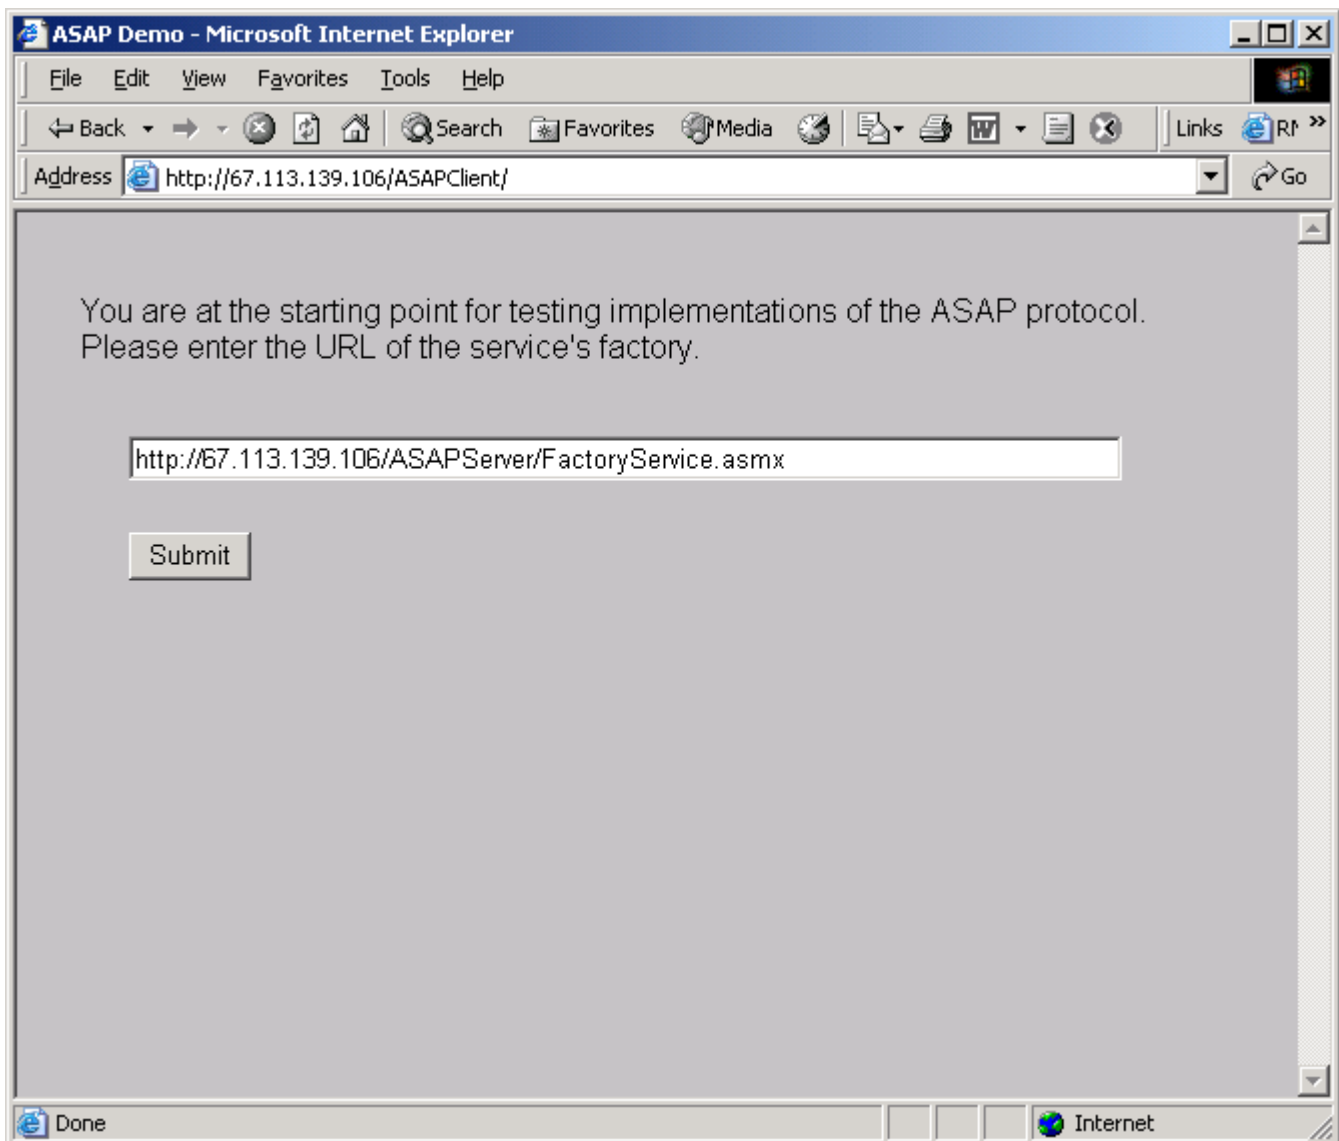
ASAP Demo - Microsoft Internet Explorer

File Edit View Favorites Tools Help

Back Search Favorites Media Links RI »

Address http://67.113.139.106/ASAPClient/ Go

You are at the starting point for testing implementations of the ASAP protocol. Please enter the URL of the service's factory.

http://67.113.139.106/ASAPServer/FactoryService.asmx

Submit

Done Internet